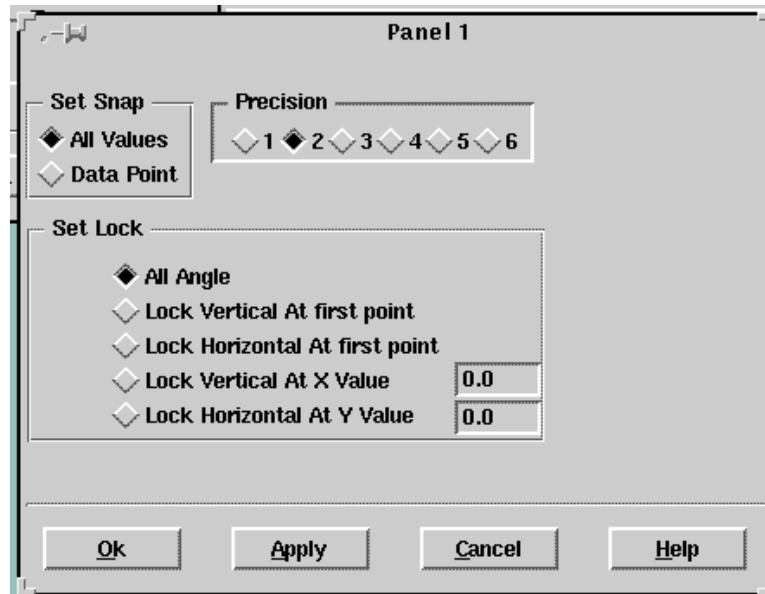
Panel 1

Set Snap
All Values
Data Point

Precision
1 2 3 4 5 6

Set Lock
All Angle
Lock Vertical At first point
Lock Horizontal At first point
Lock Vertical At X Value 0.0
Lock Horizontal At Y Value 0.0

Ok Apply Cancel Help